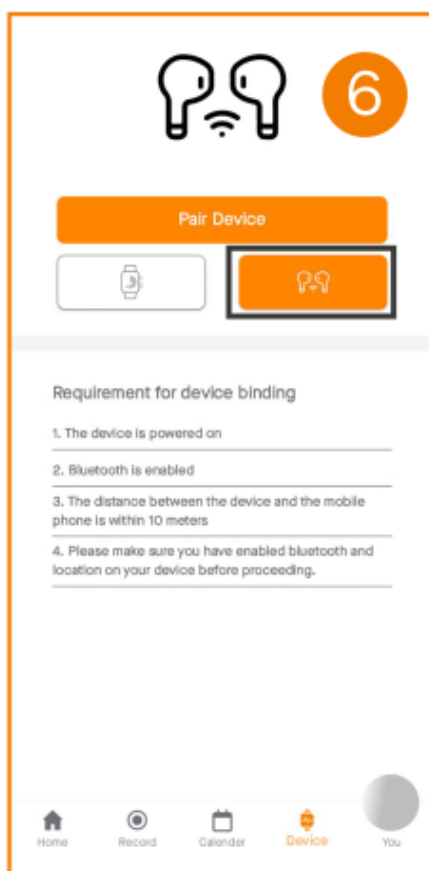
6

Pair Device

Requirement for device binding

1. The device is powered on

2. Bluetooth is enabled

3. The distance between the device and the mobile phone is within 10 meters

4. Please make sure you have enabled bluetooth and location on your device before proceeding.

Home Record Calender Device You